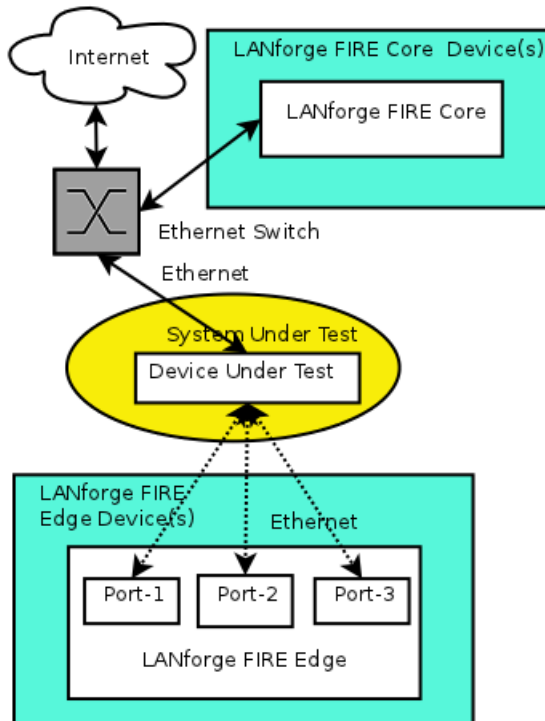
Internet

LANforge FIRE Core Device(s)

LANforge FIRE Core

Ethernet Switch

Ethernet

System Under Test

Device Under Test

LANforge FIRE Edge Device(s)

Ethernet

Port-1

Port-2

Port-3

LANforge FIRE Edge